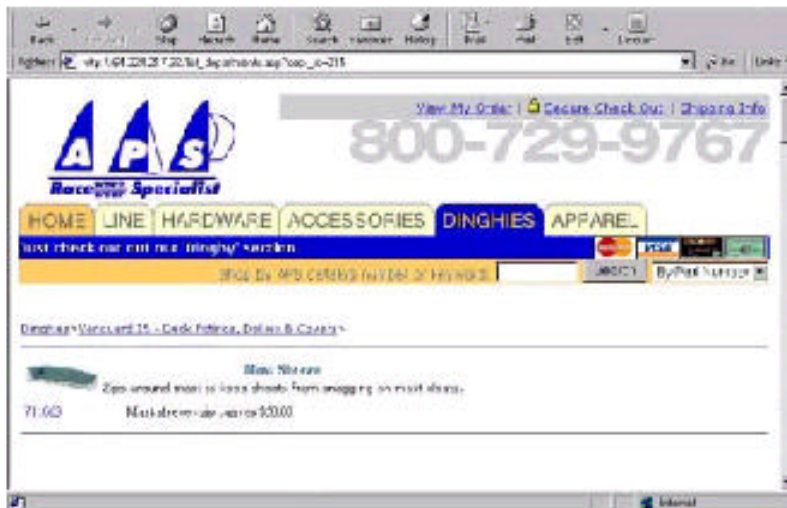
Back Forward Stop Refresh Home Search Favorites History Print Mail Edit Discuss

Address http://64.226.217.20/list_departments.asp?cat_id=215 Go Links

View My Order | Secure Check Out | Shipping Info

800-729-9767

A P S

Racewear Specialist

HOME LINE HARDWARE ACCESSORIES DINGHIES APPAREL

Just check out our new dinghy section

Shop by APS catalog number or keyword: SEARCH By Part Number

Dinghies > Vanguard 15 - Deck Fittings, Dollies & Covers >

Mast Sleeve
Zips around mast to keep sheets from snagging on mast cleats.

71-003 Mast sleeve-size varies $30.00

Internet